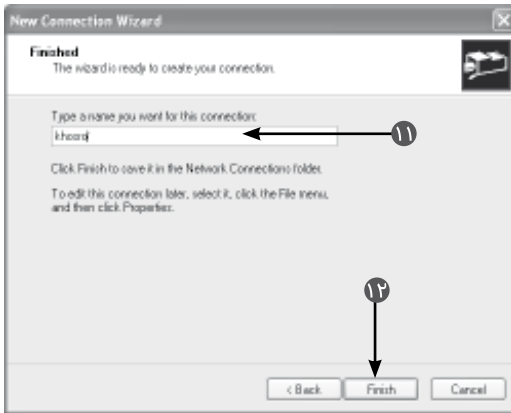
New Connection Wizard

Finished
The wizard is ready to create your connection.

Type a name you want for this connection:
khoord

۱۱

Click Finish to save it in the Network Connections folder.

To edit this connection later, select it, click the File menu, and then click Properties.

۱۲

< Back
Finish
Cancel